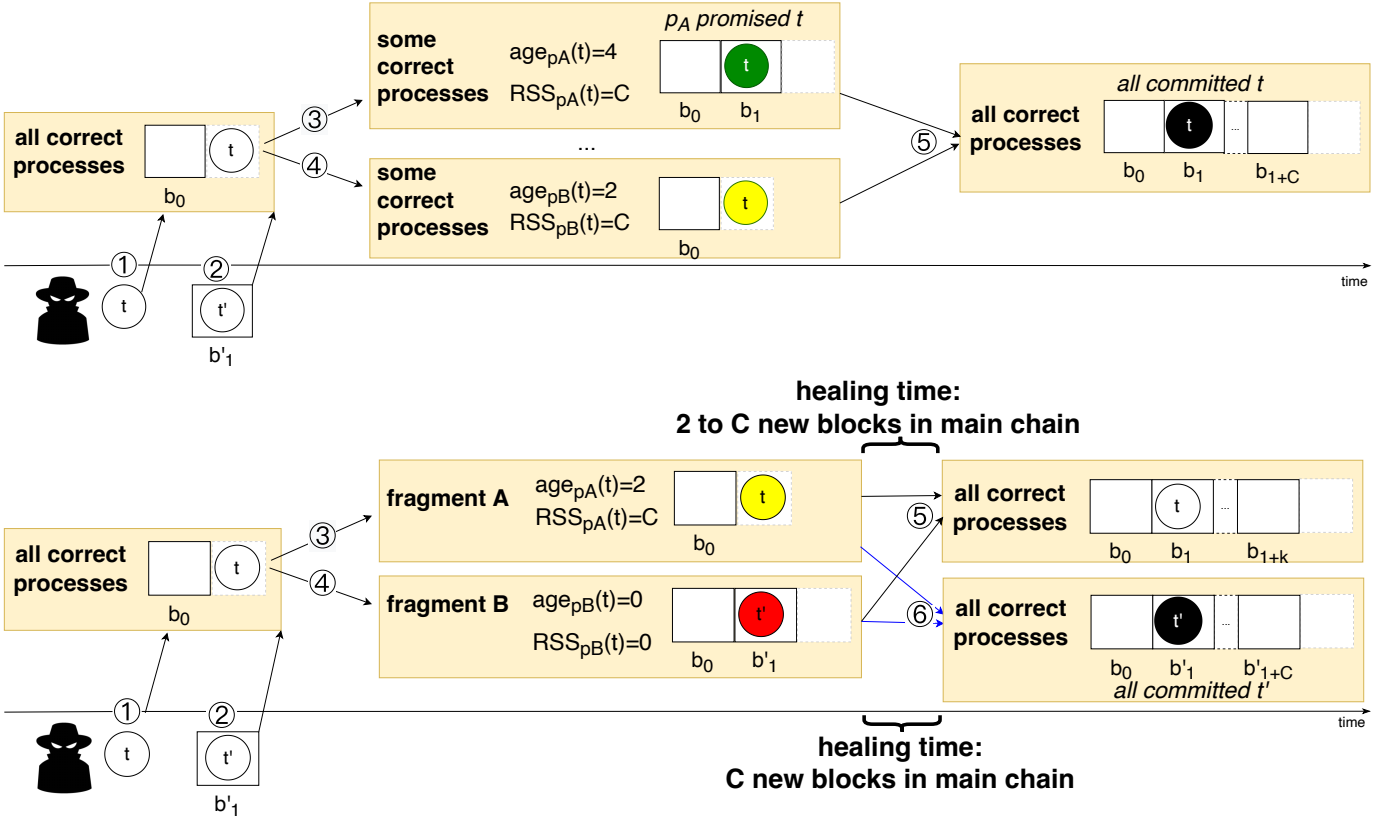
all correct processes
t
$b_0$
③
④
some correct processes
$age_{pA}(t)=4$
$RSS_{pA}(t)=C$
$p_A$ promised t
t
$b_0$ $b_1$
...
some correct processes
$age_{pB}(t)=2$
$RSS_{pB}(t)=C$
t
$b_0$
⑤
all committed t
all correct processes
t
...
$b_0$ $b_1$ $b_{1+C}$
①
t
②
t'
$b'_1$
time

healing time:
2 to C new blocks in main chain

all correct processes
t
$b_0$
③
④
fragment A
$age_{pA}(t)=2$
$RSS_{pA}(t)=C$
t
$b_0$
fragment B
$age_{pB}(t)=0$
$RSS_{pB}(t)=0$
t'
$b_0$ $b'_1$
⑤
⑥
all correct processes
t
...
$b_0$ $b_1$ $b_{1+k}$
all correct processes
t'
...
$b_0$ $b'_1$ $b'_{1+C}$
all committed t'
①
t
②
t'
$b'_1$
time

healing time:
C new blocks in main chain